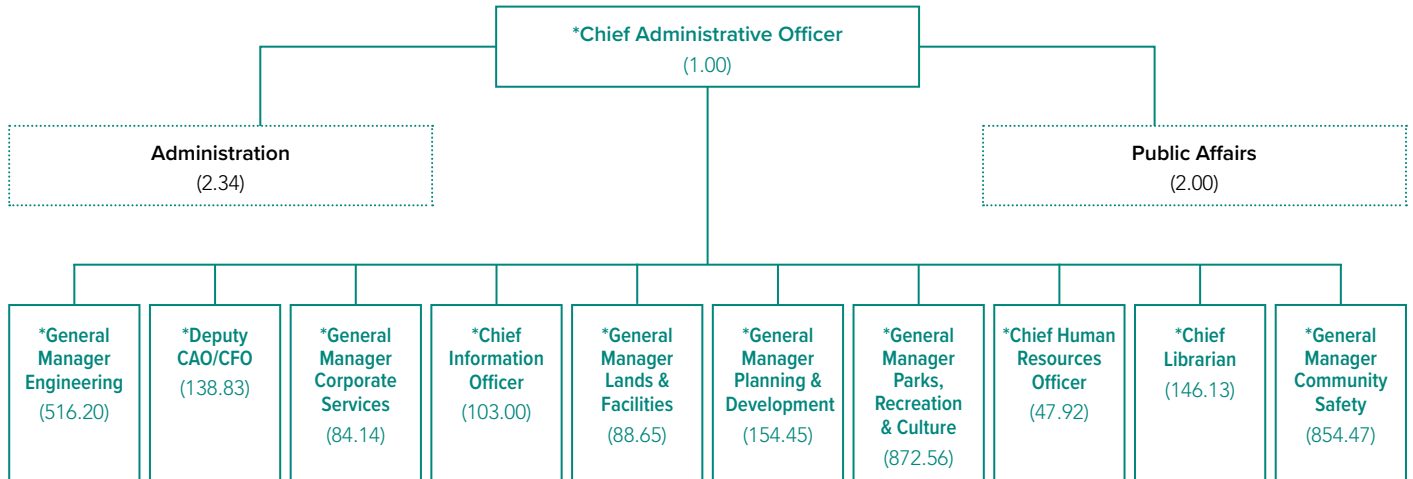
*Chief Administrative Officer
(1.00)

Administration
(2.34)

Public Affairs
(2.00)

*General Manager Engineering
(516.20)

*Deputy CAO/CFO
(138.83)

*General Manager Corporate Services
(84.14)

*Chief Information Officer
(103.00)

*General Manager Lands & Facilities
(88.65)

*General Manager Planning & Development
(154.45)

*General Manager Parks, Recreation & Culture
(872.56)

*Chief Human Resources Officer
(47.92)

*Chief Librarian
(146.13)

*General Manager Community Safety
(854.47)